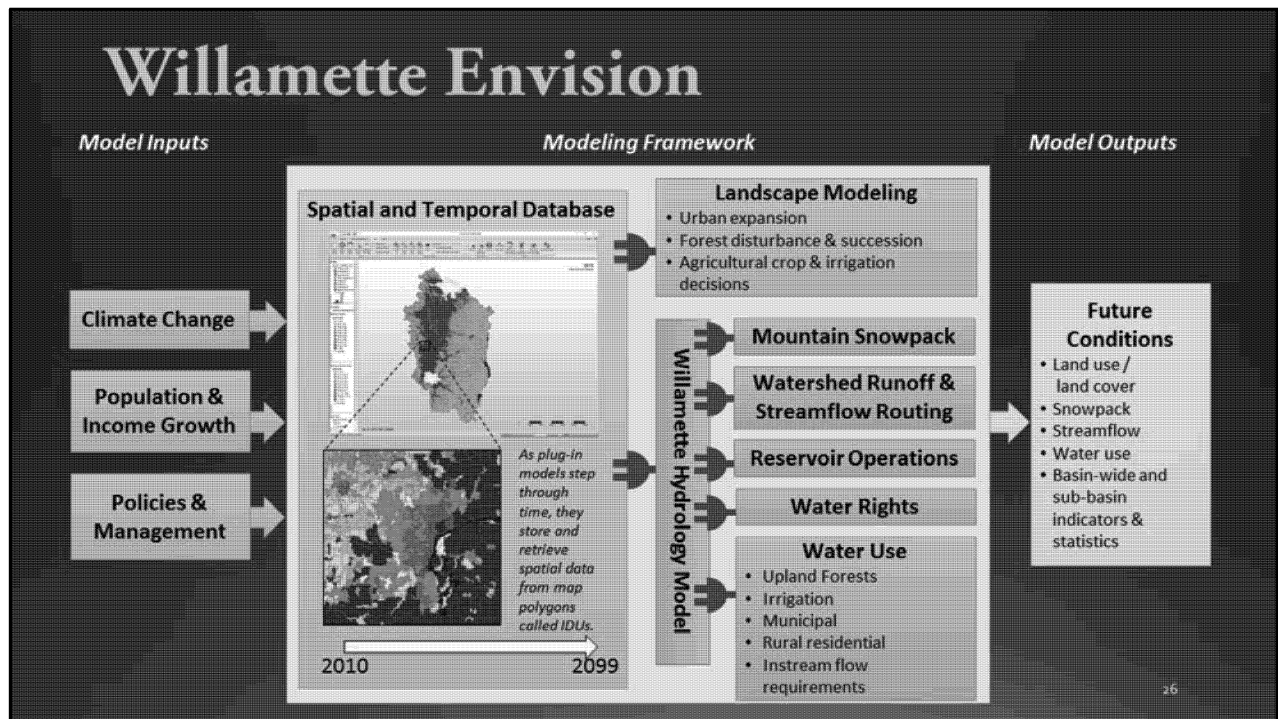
Willamette Envision

Model Inputs

Modeling Framework

Model Outputs

Spatial and Temporal Database

Landscape Modeling
• Urban expansion
• Forest disturbance & succession
• Agricultural crop & irrigation decisions

Climate Change

Population & Income Growth

Policies & Management

As plug-in models step through time, they store and retrieve spatial data from map polygons called IDUs.

2010

2099

Willamette Hydrology Model

Mountain Snowpack

Watershed Runoff & Streamflow Routing

Reservoir Operations

Water Rights

Water Use
• Upland Forests
• Irrigation
• Municipal
• Rural residential
• Instream flow requirements

Future Conditions
• Land use / land cover
• Snowpack
• Streamflow
• Water use
• Basin-wide and sub-basin indicators & statistics

26